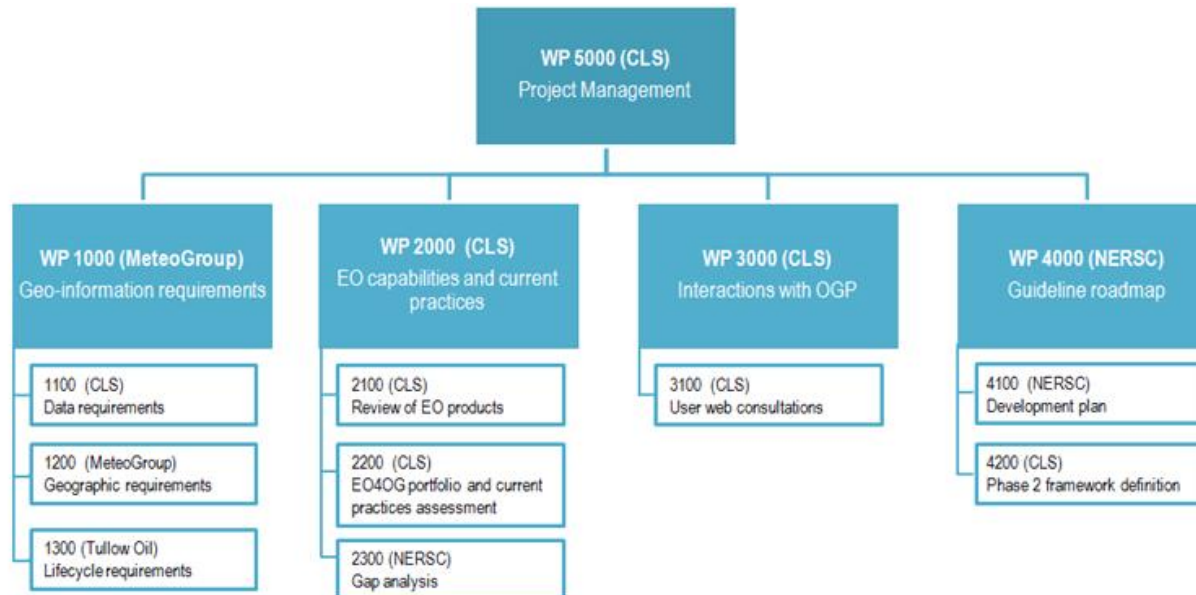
WP 5000 (CLS)
Project Management

WP 1000 (MeteoGroup)
Geo-information requirements

1100 (CLS)
Data requirements

1200 (MeteoGroup)
Geographic requirements

1300 (Tullow Oil)
Lifecycle requirements

WP 2000 (CLS)
EO capabilities and current practices

2100 (CLS)
Review of EO products

2200 (CLS)
EO4OG portfolio and current practices assessment

2300 (NERSC)
Gap analysis

WP 3000 (CLS)
Interactions with OGP

3100 (CLS)
User web consultations

WP 4000 (NERSC)
Guideline roadmap

4100 (NERSC)
Development plan

4200 (CLS)
Phase 2 framework definition